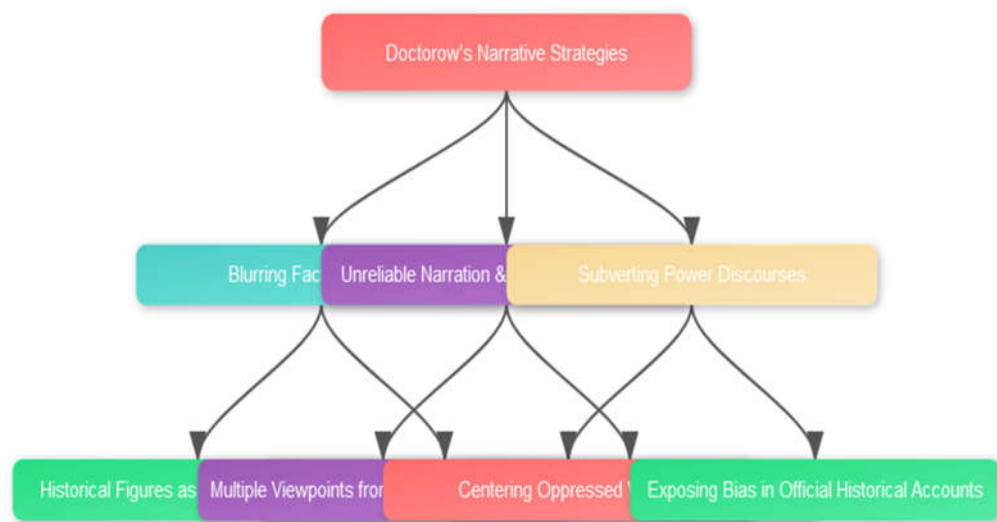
Doctorow's Narrative Strategies

Blurring Fac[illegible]

Unreliable Narration &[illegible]

Subverting Power Discourses

Historical Figures as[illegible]

Multiple Viewpoints fron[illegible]

Centering Oppressed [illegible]

Exposing Bias in Official Historical Accounts